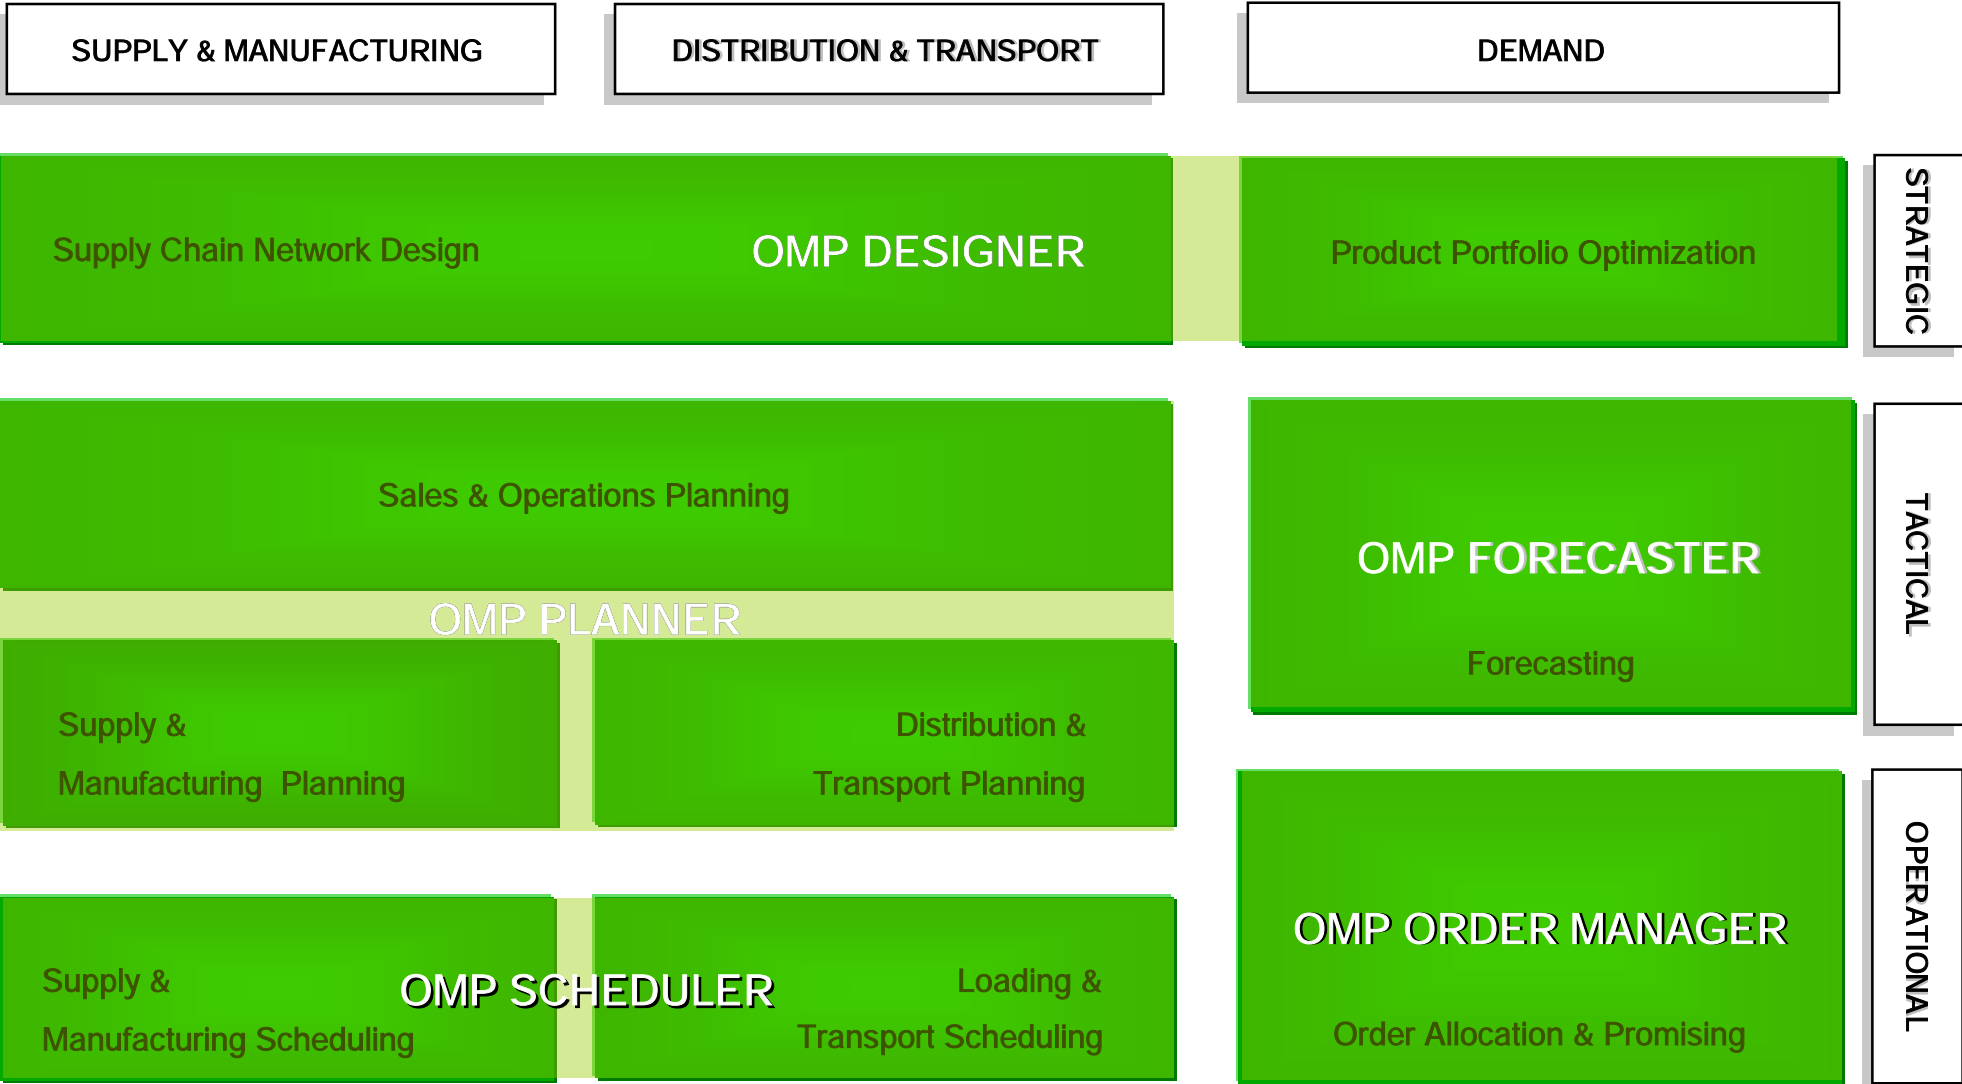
SUPPLY & MANUFACTURING

DISTRIBUTION & TRANSPORT

DEMAND

Supply Chain Network Design

OMP DESIGNER

Product Portfolio Optimization

STRATEGIC

Sales & Operations Planning

OMP PLANNER

Supply & Manufacturing Planning

Distribution & Transport Planning

OMP FORECASTER

Forecasting

TACTICAL

Supply & Manufacturing Scheduling

OMP SCHEDULER

Loading & Transport Scheduling

OMP ORDER MANAGER

Order Allocation & Promising

OPERATIONAL